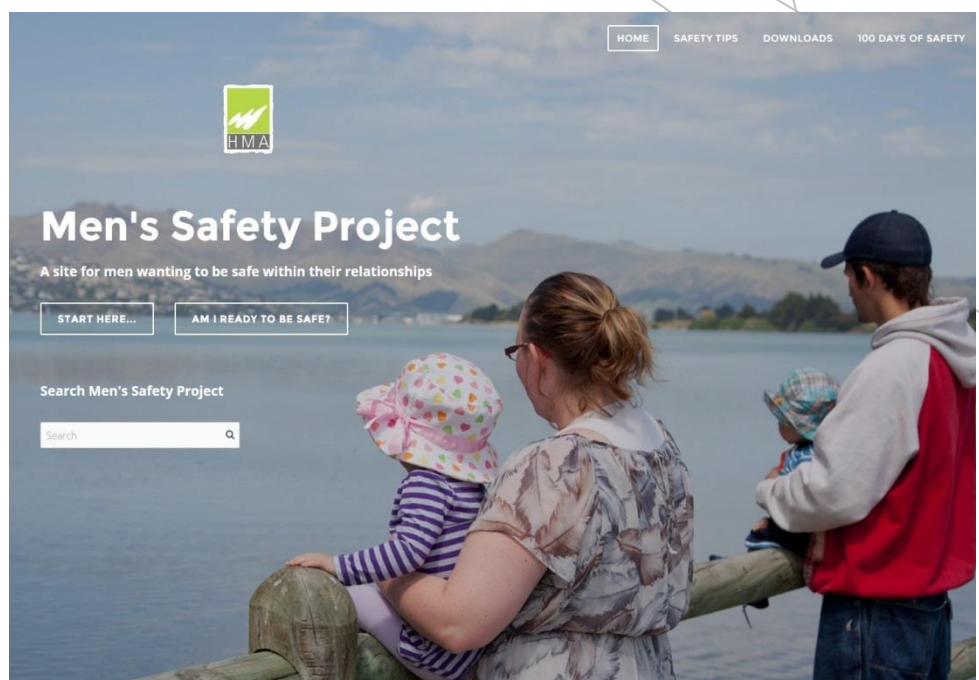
HOME SAFETY TIPS DOWNLOADS 100 DAYS OF SAFETY

HMA

Men's Safety Project

A site for men wanting to be safe within their relationships

START HERE...

AM I READY TO BE SAFE?

Search Men's Safety Project

Search